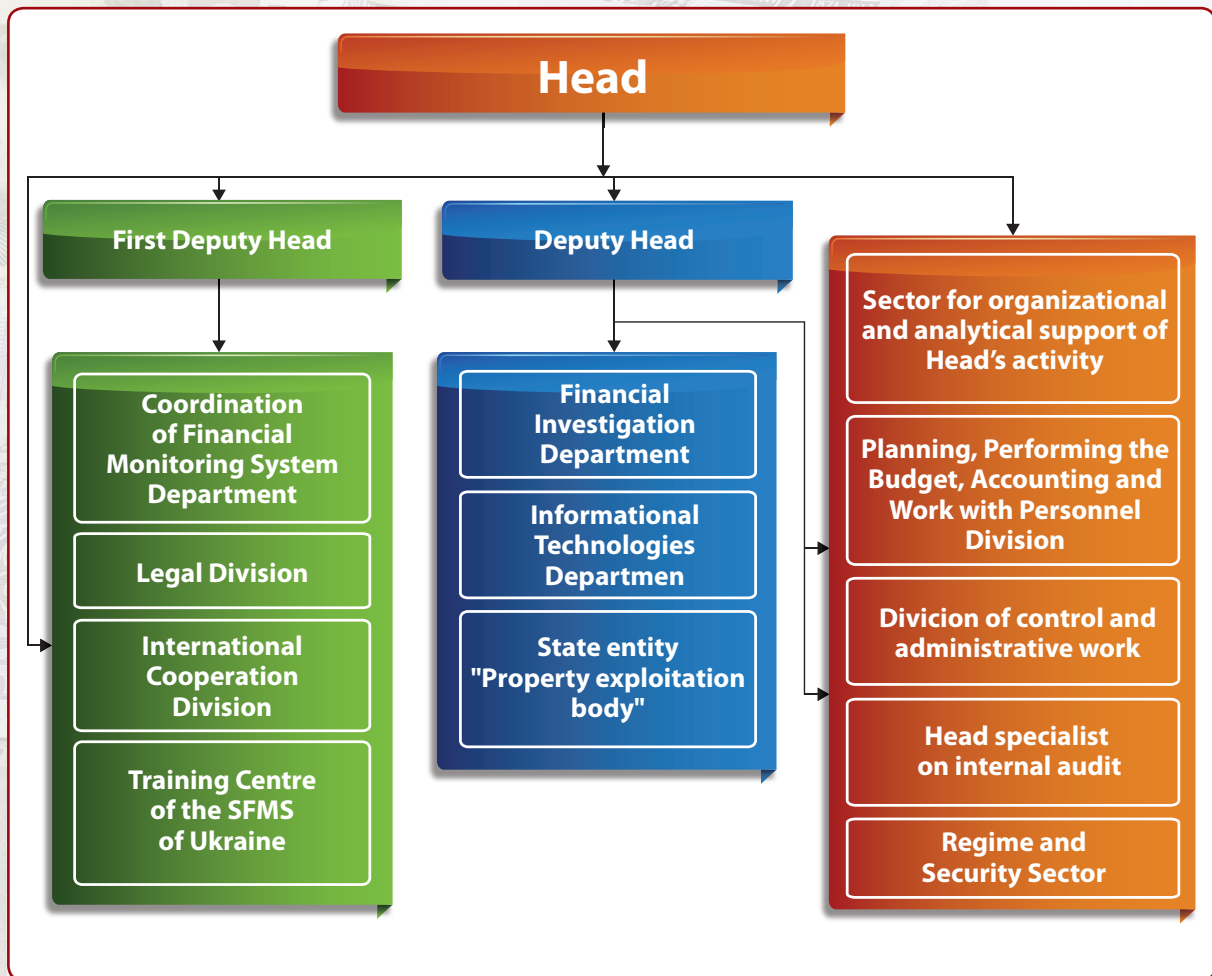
Head

First Deputy Head

Deputy Head

Coordination of Financial Monitoring System Department

Legal Division

International Cooperation Division

Training Centre of the SFMS of Ukraine

Financial Investigation Department

Informational Technologies Departmen

State entity "Property exploitation body"

Sector for organizational and analytical support of Head's activity

Planning, Performing the Budget, Accounting and Work with Personnel Division

Divicion of control and administrative work

Head specialist on internal audit

Regime and Security Sector